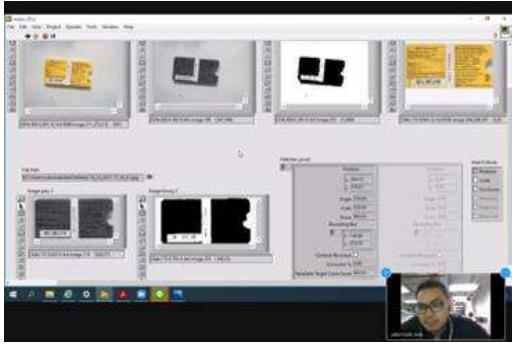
File Edit View Project Operate Tools Window Help

File Path

Image gray 2

Image binary 1

Position

Angle

Scale

Score

Bounding Box

Contrast Reversed

Occlusion %

Template Target Coverage Score

Match Mode

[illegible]